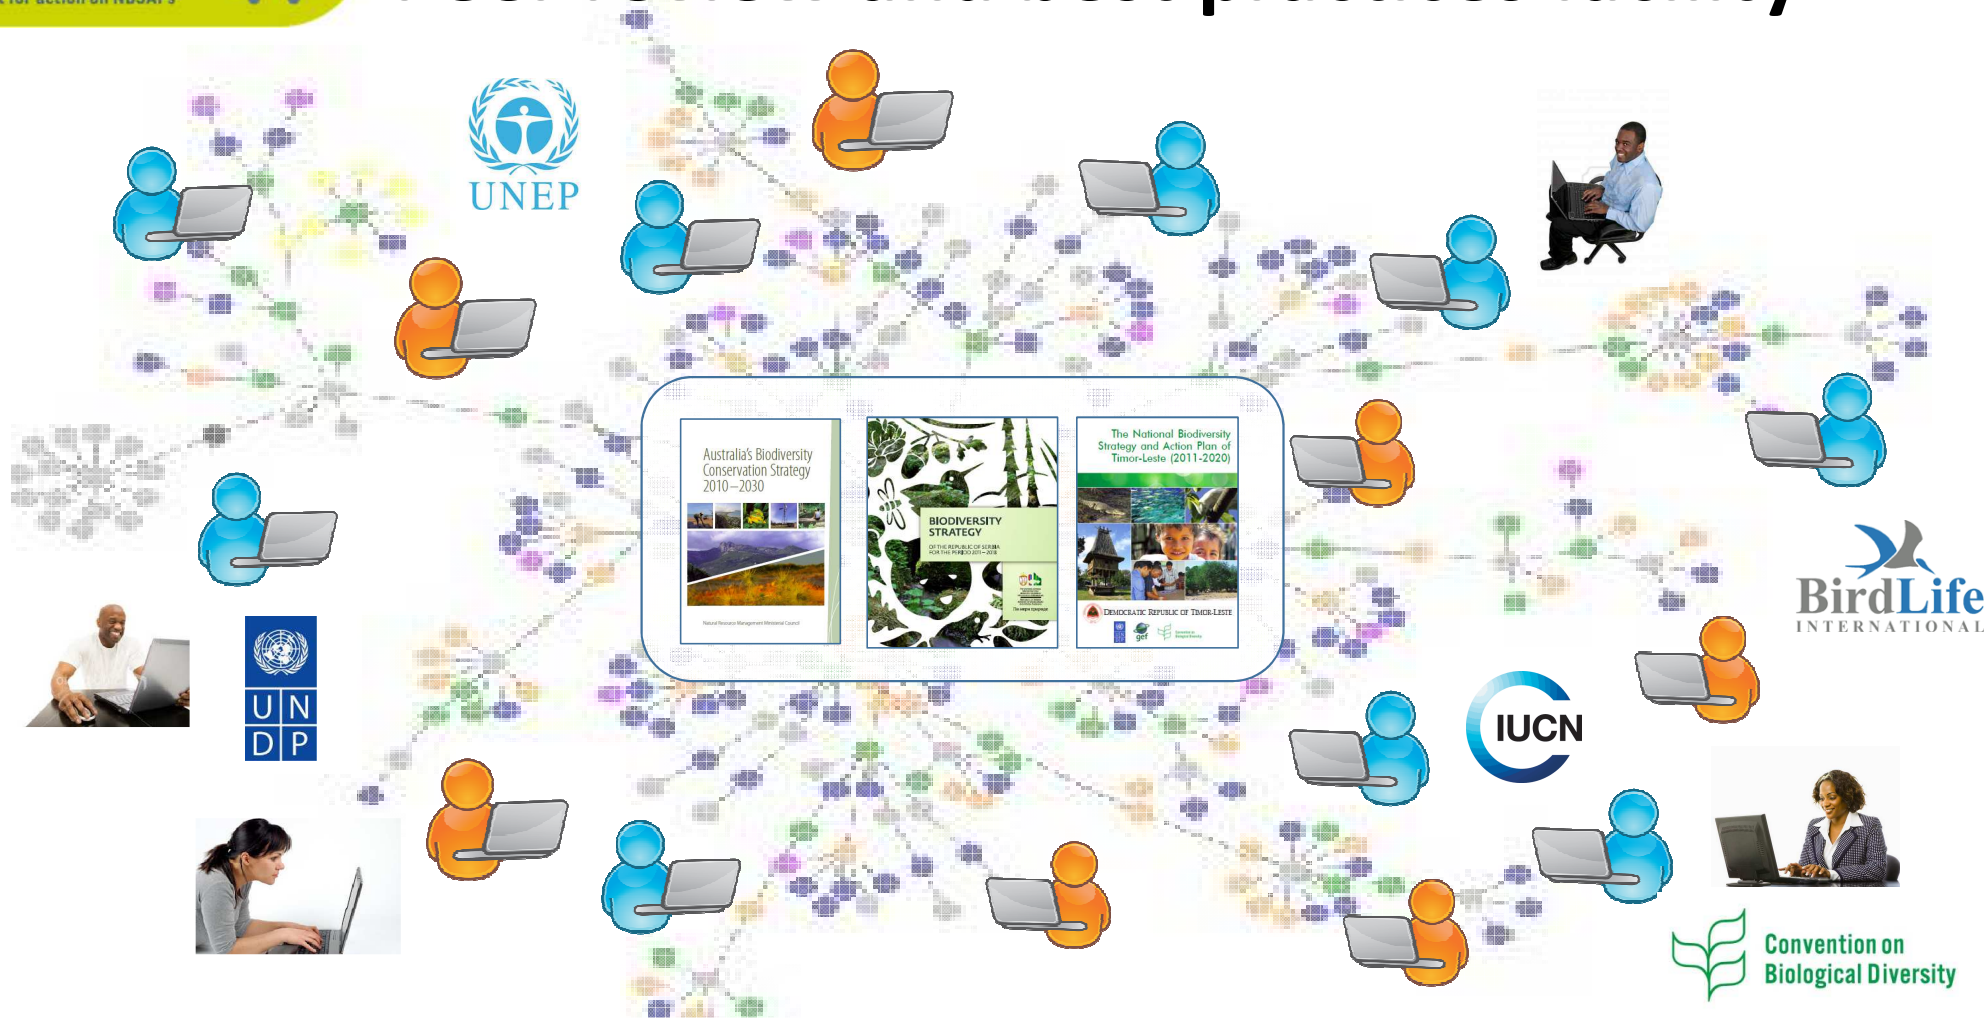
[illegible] for action on NBSAPs

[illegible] and best practices facility

UNEP

Australia's Biodiversity Conservation Strategy 2010–2030

Natural Resource Management Ministerial Council

BIODIVERSITY STRATEGY

OF THE REPUBLIC OF SERBIA FOR THE PERIOD 2011–2018

The National Biodiversity Strategy and Action Plan of Timor-Leste (2011-2020)

DEMOCRATIC REPUBLIC OF TIMOR-LESTE

gef

U N D P

IUCN

BirdLife INTERNATIONAL

Convention on Biological Diversity